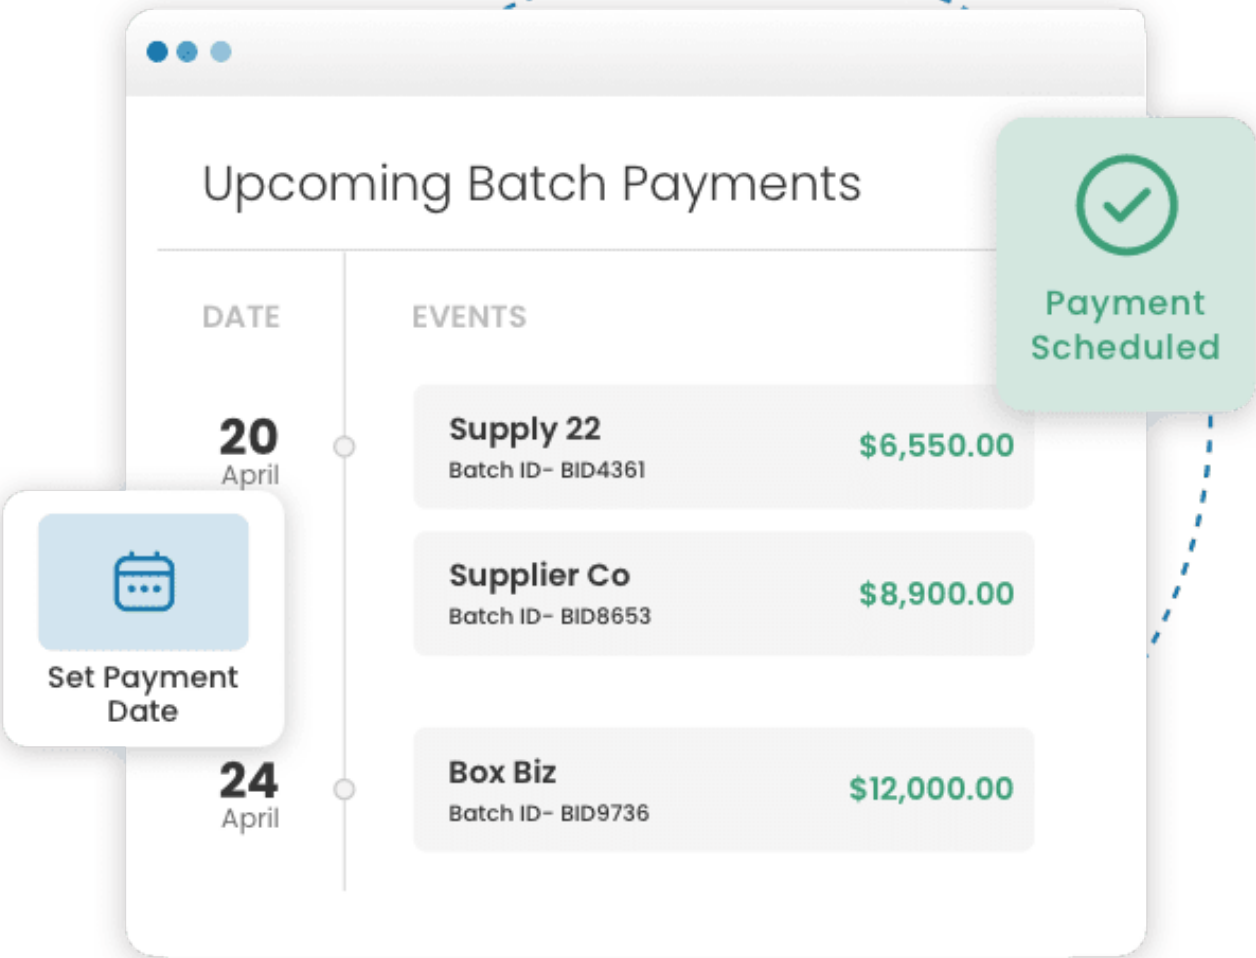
Upcoming Batch Payments

Payment Scheduled

DATE

EVENTS

20
April

Supply 22
Batch ID- BID4361
$6,550.00

Supplier Co
Batch ID- BID8653
$8,900.00

Set Payment Date

24
April

Box Biz
Batch ID- BID9736
$12,000.00